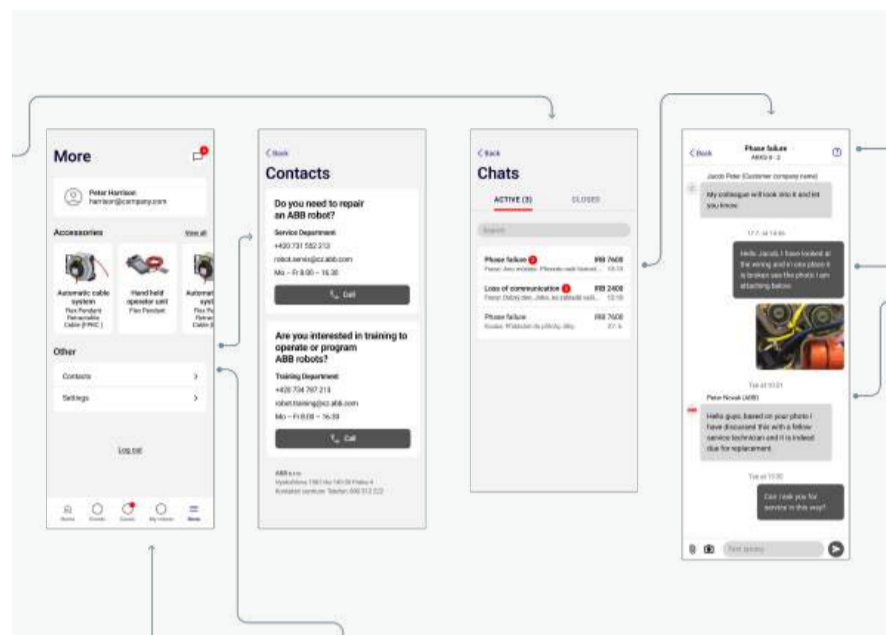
More

Peter Harrison
harrison@company.com

Accessories
View all

Automatic cable system
Flex Pendant Retractable Cable (FPRC)

Hand held operator unit
Flex Pendant

Automat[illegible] syst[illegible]

Other

Contacts

Settings

Log out

Home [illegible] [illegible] My robots More

< Back

Contacts

Do you need to repair an ABB robot?

Service Department:
+420 731 582 213
robot.servis@cz.abb.com
Mo – Fr 8.00 – 16.30

Call

Are you interested in training to operate or program ABB robots?

Training Department:
+420 734 787 213
robot.training@cz.abb.com
Mo – Fr 8.00 – 16.30

Call

ABB s.r.o.
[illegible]
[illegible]

< Back

Chats

ACTIVE (3)
CLOSED

Search

Phase failure
IRB 7600
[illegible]

Loss of communication
IRB 2400
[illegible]

Phase failure
IRB 7600
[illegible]

< Back
Phase failure
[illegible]

Jacob Peter (Customer company name)
My colleague will look into it and let you know.

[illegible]

Hello JacobJ, I have looked at the wiring and in one place it is broken see the photo I am attaching below.

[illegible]

Peter Novak (ABB)
Hello guys, based on your photo I have discussed this with a fellow service technician and it is indeed due for replacement.

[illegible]

Can I ask you for service in this way?

Text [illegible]